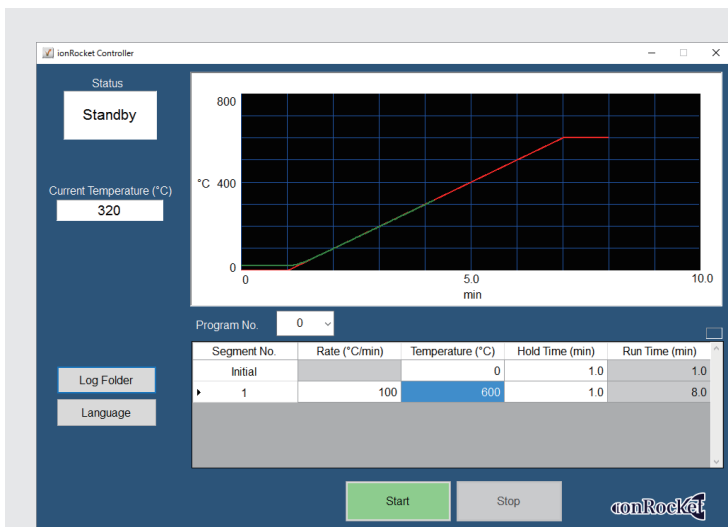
ionRocket Controller

Status

Standby

Current Temperature (°C)

320

800

°C 400

0

0

5.0

10.0

min

Program No. 0

| Segment No. | Rate (°C/min) | Temperature (°C) | Hold Time (min) | Run Time (min) |
|---|---|---|---|---|
| Initial | | 0 | 1.0 | 1.0 |
| 1 | 100 | 600 | 1.0 | 8.0 |

Log Folder

Language

Start

Stop

ionRocket